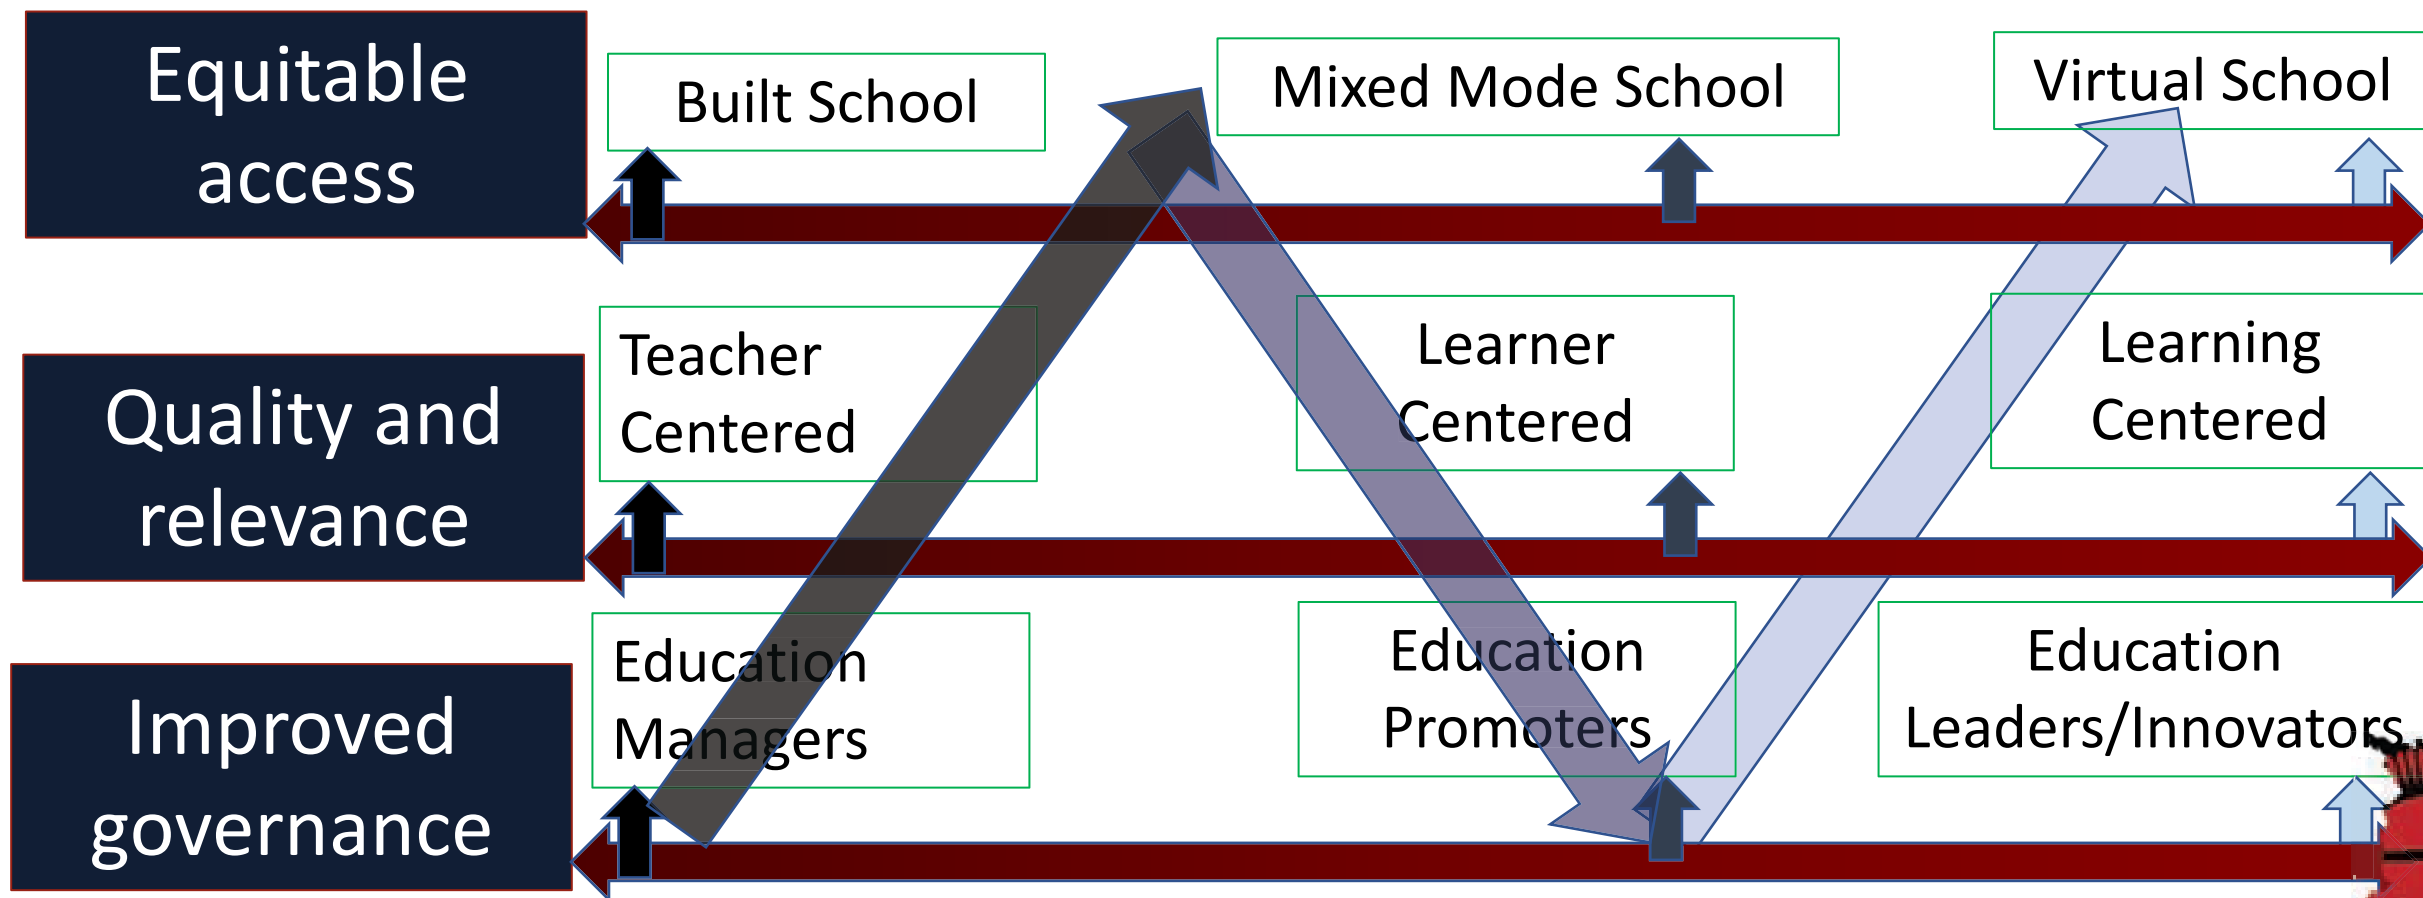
Equitable access

Built School

Mixed Mode School

Virtual School

Quality and relevance

Teacher Centered

Learner Centered

Learning Centered

Improved governance

Education Managers

Education Promoters

Education Leaders/Innovators